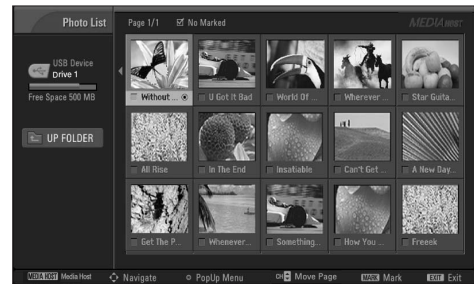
Photo List

Page 1/1 No Marked

MEDIA HOST

USB Device
Drive 1

Free Space 500 MB

UP FOLDER

Without ...

U Got It Bad

World Of ...

Wherever ...

Star Guita...

All Rise

In The End

Insatiable

Can't Get ...

A New Day...

Get The P...

Whenever...

Something...

How You ...

Freeek

MEDIA HOST Media Host

Navigate

PopUp Menu

Move Page

MARK Mark

EXIT Exit